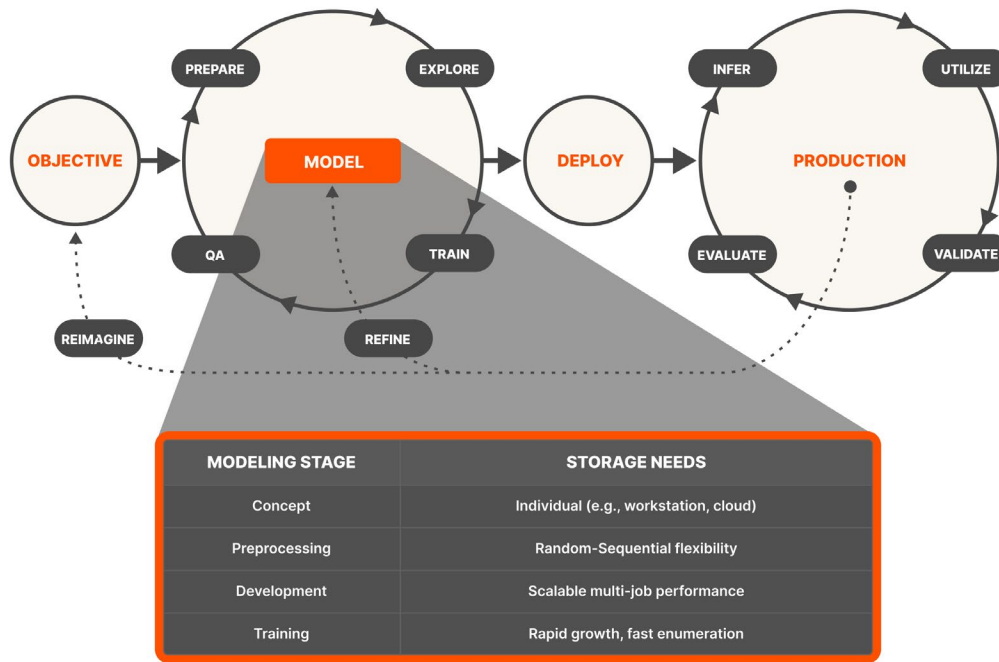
OBJECTIVE

PREPARE

EXPLORE

MODEL

QA

TRAIN

DEPLOY

INFER

UTILIZE

PRODUCTION

EVALUATE

VALIDATE

REIMAGINE

REFINE

| MODELING STAGE | STORAGE NEEDS |
|---|---|
| Concept | Individual (e.g., workstation, cloud) |
| Preprocessing | Random-Sequential flexibility |
| Development | Scalable multi-job performance |
| Training | Rapid growth, fast enumeration |